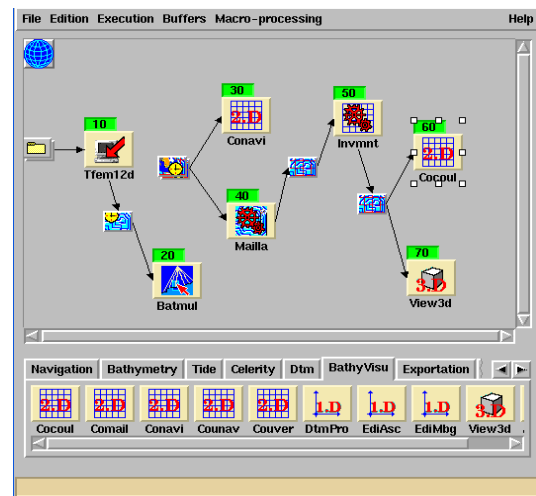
File Edition Execution Buffers Macro-processing Help

10
Tfem12d
20
Batmul
30
2.D
Conavi
40
Mailla
50
Invmnt
60
2.D
Cocoul
70
3.D
View3d

Navigation Bathymetry Tide Celerity Dtm BathyVisu Exportation

2.D Cocoul
2.D Comail
2.D Conavi
2.D Counav
2.D Couver
1.D DtmPro
1.D EdiAsc
1.D EdiMbg
3.D View3d